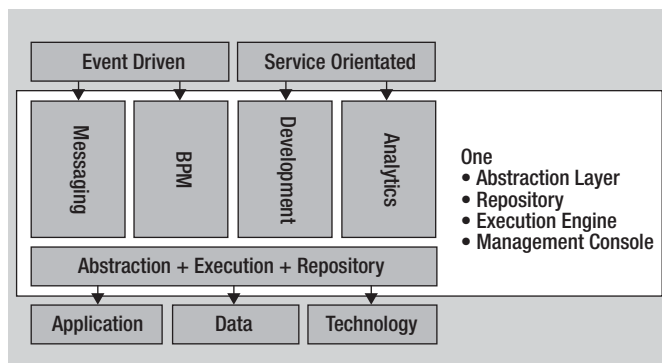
Event Driven

Service Orientated

Messaging

BPM

Development

Analytics

One
• Abstraction Layer
• Repository
• Execution Engine
• Management Console

Abstraction + Execution + Repository

Application

Data

Technology